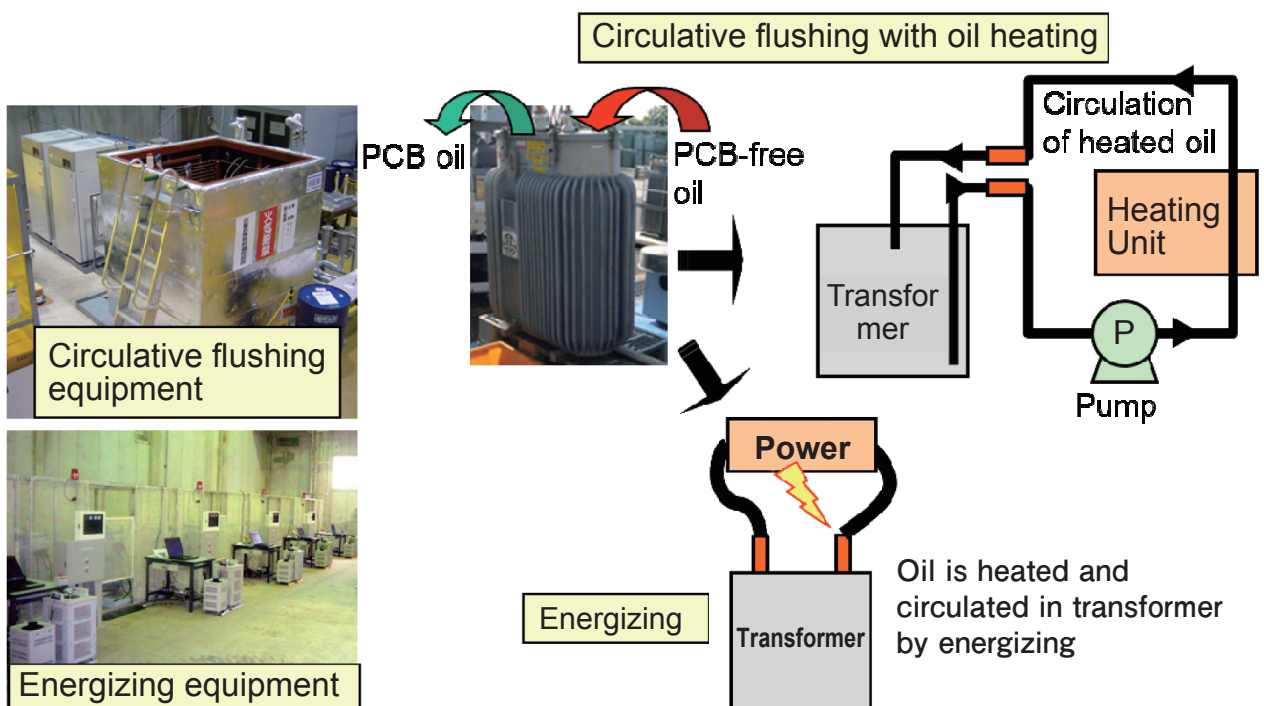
Circulative flushing with oil heating

Circulative flushing equipment

PCB oil

PCB-free oil

Circulation of heated oil

Heating Unit

Transformer

P

Pump

Energizing equipment

Power

Energizing

Transformer

Oil is heated and circulated in transformer by energizing